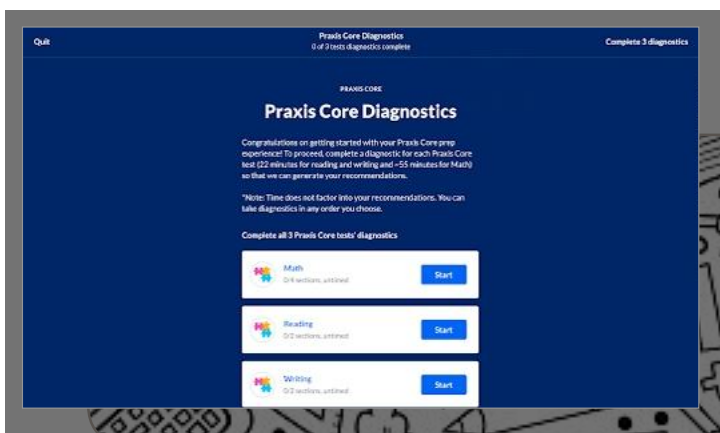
Quit

Praxis Core Diagnostics
0 of 3 tests diagnostics complete

Complete 3 diagnostics

PRAXIS CORE

Praxis Core Diagnostics

Congratulations on getting started with your Praxis Core prep experience! To proceed, complete a diagnostic for each Praxis Core test (22 minutes for reading and writing and ~55 minutes for Math) so that we can generate your recommendations.

*Note: Time does not factor into your recommendations. You can take diagnostics in any order you choose.

Complete all 3 Praxis Core tests' diagnostics

Math
0/4 sections, untimed
Start

Reading
0/2 sections, untimed
Start

Writing
0/2 sections, untimed
Start